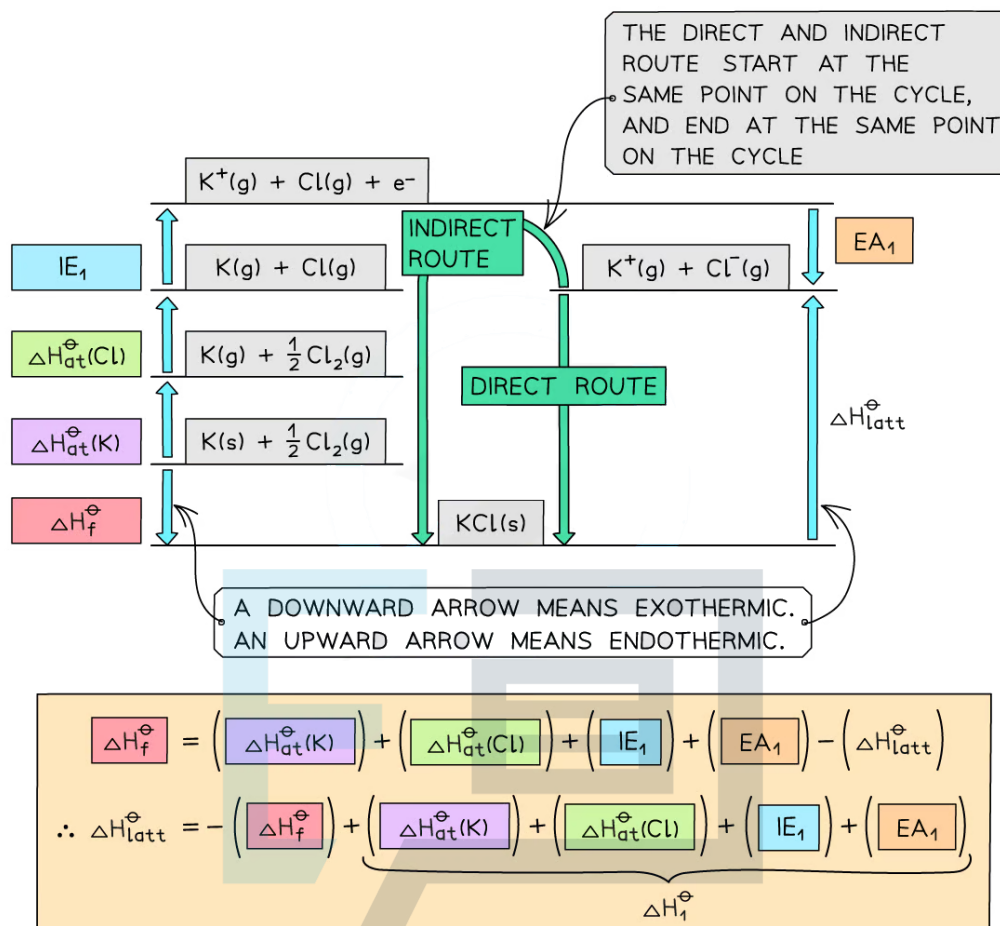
THE DIRECT AND INDIRECT ROUTE START AT THE SAME POINT ON THE CYCLE, AND END AT THE SAME POINT ON THE CYCLE

$K^+(g) + Cl(g) + e^-$

INDIRECT ROUTE

$IE_1$

$K(g) + Cl(g)$

$K^+(g) + Cl^-(g)$

$EA_1$

$\Delta H^\ominus_{at}(Cl)$

$K(g) + \frac{1}{2}Cl_2(g)$

DIRECT ROUTE

$\Delta H^\ominus_{latt}$

$\Delta H^\ominus_{at}(K)$

$K(s) + \frac{1}{2}Cl_2(g)$

$\Delta H^\ominus_f$

$KCl(s)$

A DOWNWARD ARROW MEANS EXOTHERMIC.
AN UPWARD ARROW MEANS ENDOTHERMIC.

$\Delta H^\ominus_f = (\Delta H^\ominus_{at}(K)) + (\Delta H^\ominus_{at}(Cl)) + (IE_1) + (EA_1) - (\Delta H^\ominus_{latt})$

$\therefore \Delta H^\ominus_{latt} = -(\Delta H^\ominus_f) + (\Delta H^\ominus_{at}(K)) + (\Delta H^\ominus_{at}(Cl)) + (IE_1) + (EA_1)$

$\Delta H^\ominus_1$